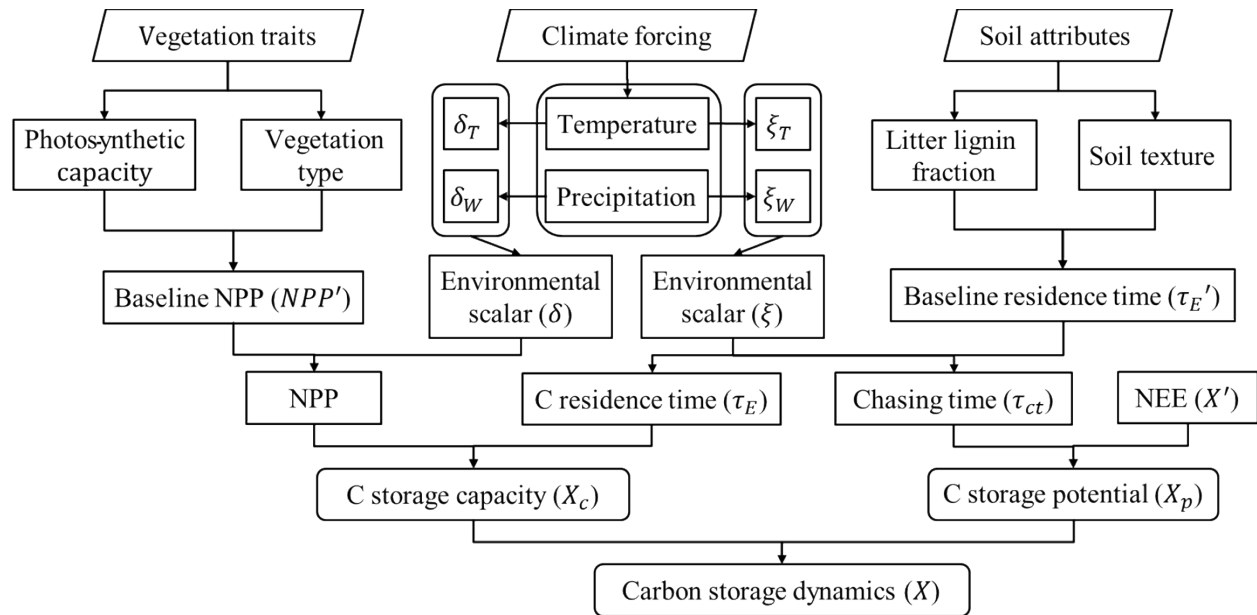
Vegetation traits

Climate forcing

Soil attributes

Photosynthetic capacity

Vegetation type

$\delta_T$

Temperature

$\xi_T$

$\delta_W$

Precipitation

$\xi_W$

Litter lignin fraction

Soil texture

Baseline NPP ($NPP'$)

Environmental scalar ($\delta$)

Environmental scalar ($\xi$)

Baseline residence time ($\tau_E{}'$)

NPP

C residence time ($\tau_E$)

Chasing time ($\tau_{ct}$)

NEE ($X'$)

C storage capacity ($X_c$)

C storage potential ($X_p$)

Carbon storage dynamics ($X$)